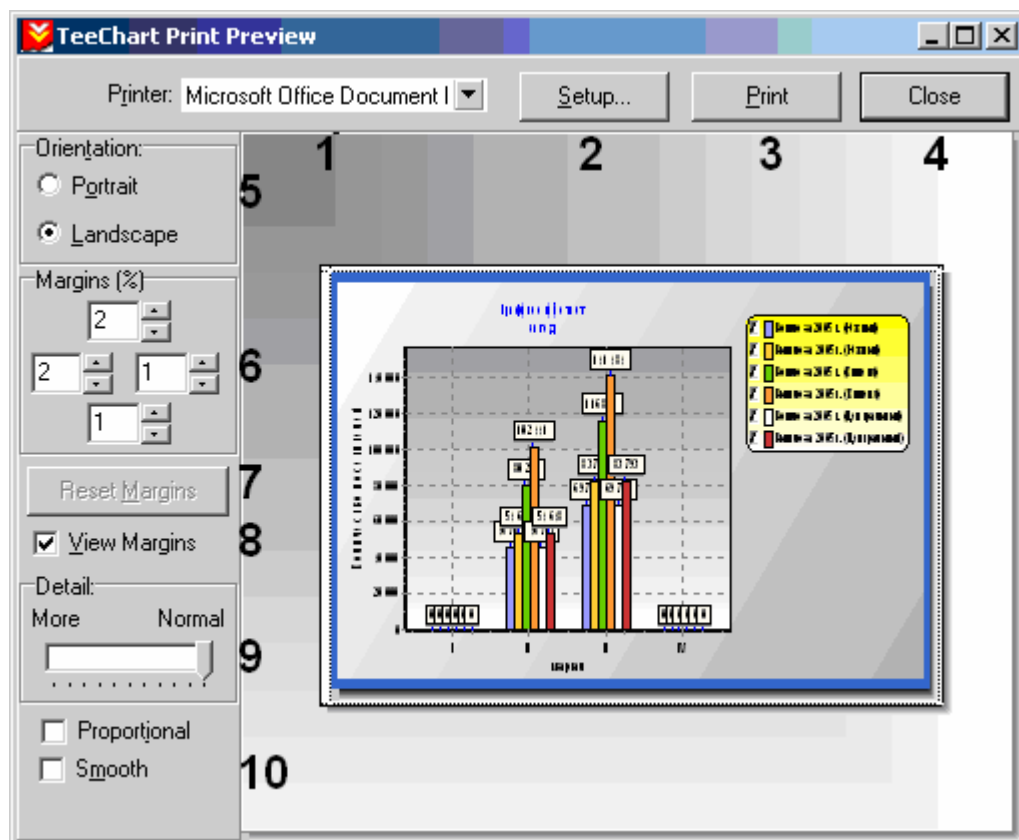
TeeChart Print Preview

Printer: Microsoft Office Document I

Setup...

Print

Close

1 2 3 4

Orientation:

Portrait

Landscape

5

Margins (%)

2

2

1

1

6

Reset Margins

7

View Margins

8

Detail:

More

Normal

9

Proportional

Smooth

10

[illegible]